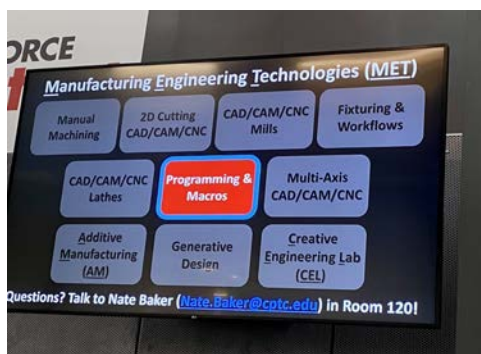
ORCE

Manufacturing Engineering Technologies (MET)

Manual Machining

2D Cutting CAD/CAM/CNC

CAD/CAM/CNC Mills

Fixturing & Workflows

CAD/CAM/CNC Lathes

Programming & Macros

Multi-Axis CAD/CAM/CNC

Additive Manufacturing (AM)

Generative Design

Creative Engineering Lab (CEL)

Questions? Talk to Nate Baker (Nate.Baker@cptc.edu) in Room 120!